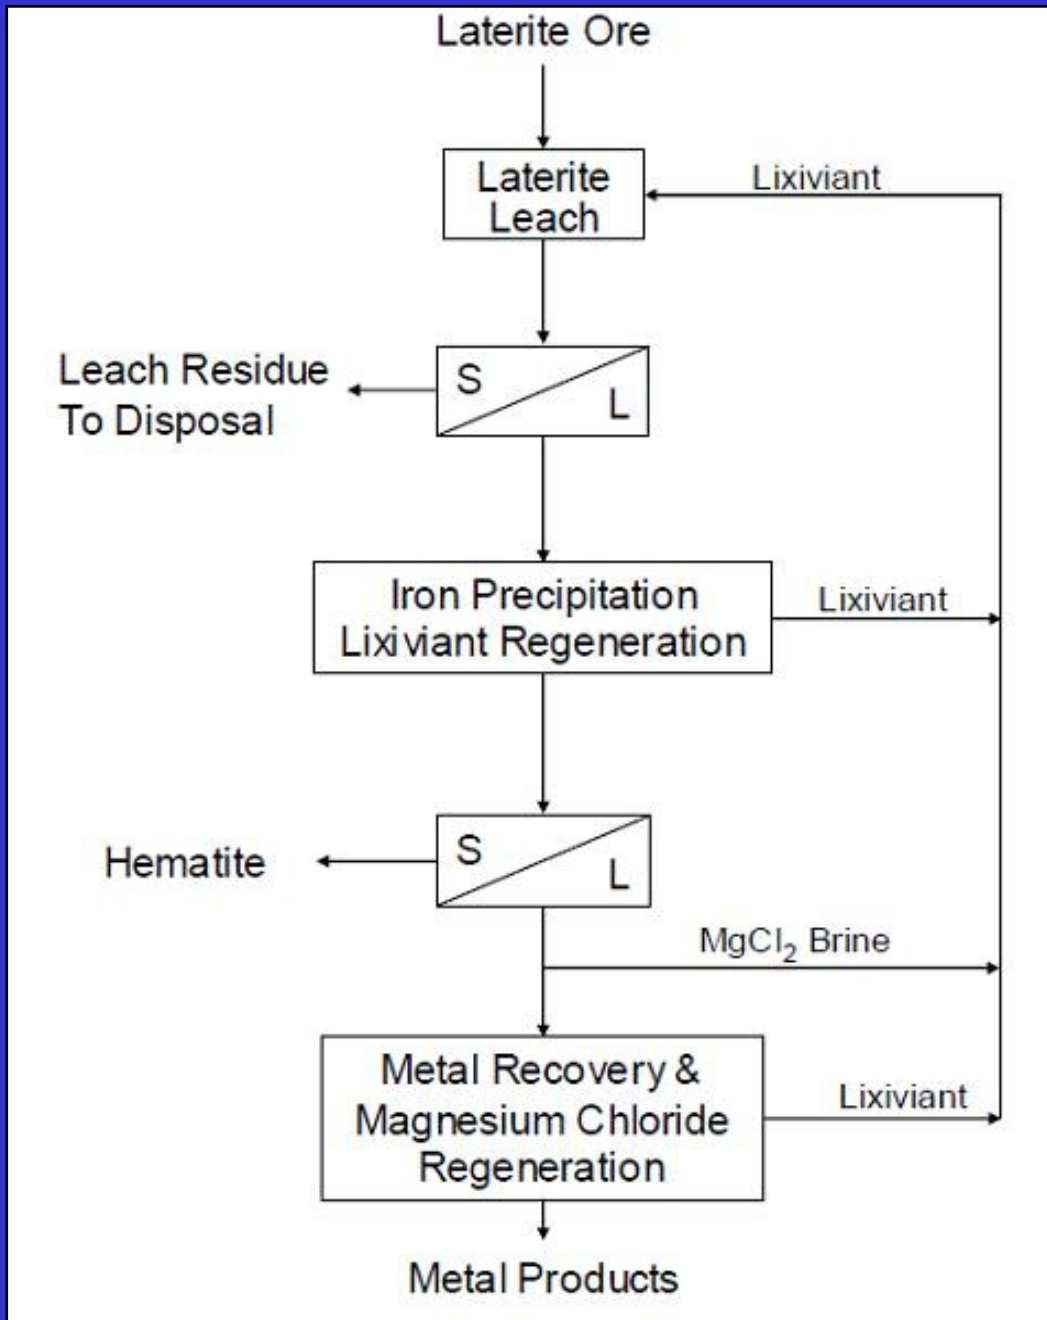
Laterite Ore

Laterite Leach

Lixiviant

Leach Residue To Disposal

S

L

Iron Precipitation Lixiviant Regeneration

Lixiviant

Hematite

S

L

$MgCl_2$ Brine

Metal Recovery & Magnesium Chloride Regeneration

Lixiviant

Metal Products